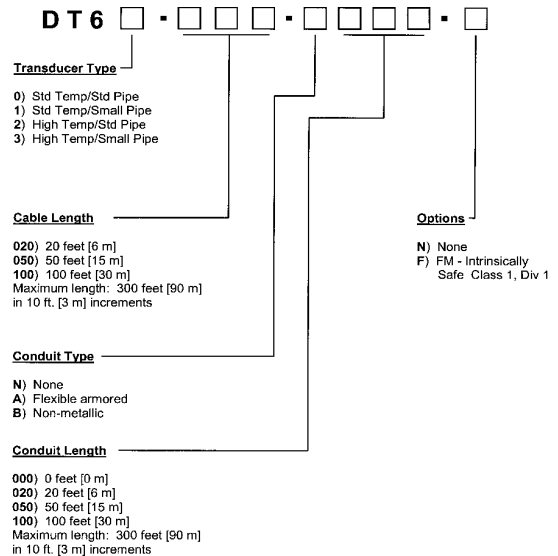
DT6 □ - □□□ - □□□ - □

Transducer Type

0) Std Temp/Std Pipe
1) Std Temp/Small Pipe
2) High Temp/Std Pipe
3) High Temp/Small Pipe

Cable Length

020) 20 feet [6 m]
050) 50 feet [15 m]
100) 100 feet [30 m]
Maximum length: 300 feet [90 m] in 10 ft. [3 m] increments

Options

N) None
F) FM - Intrinsically Safe Class 1, Div 1

Conduit Type

N) None
A) Flexible armored
B) Non-metallic

Conduit Length

000) 0 feet [0 m]
020) 20 feet [6 m]
050) 50 feet [15 m]
100) 100 feet [30 m]
Maximum length: 300 feet [90 m] in 10 ft. [3 m] increments